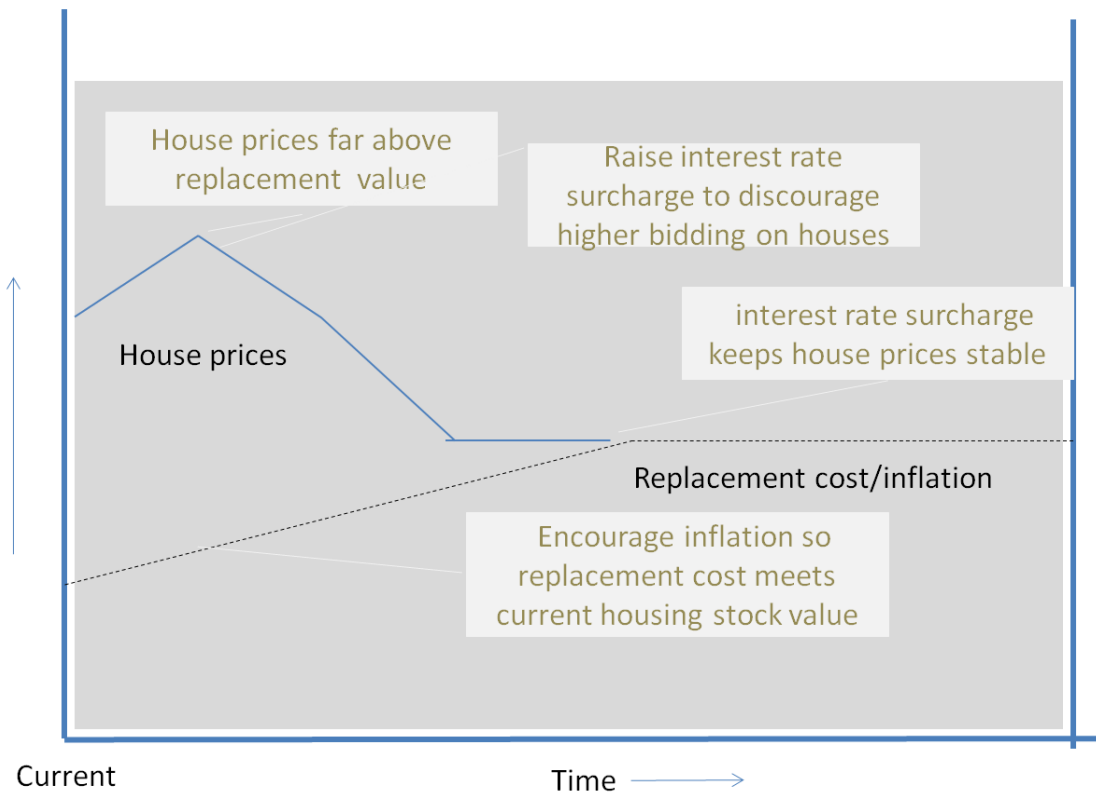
House prices far above replacement value

Raise interest rate surcharge to discourage higher bidding on houses

interest rate surcharge keeps house prices stable

House prices

Replacement cost/inflation

Encourage inflation so replacement cost meets current housing stock value

Current

Time